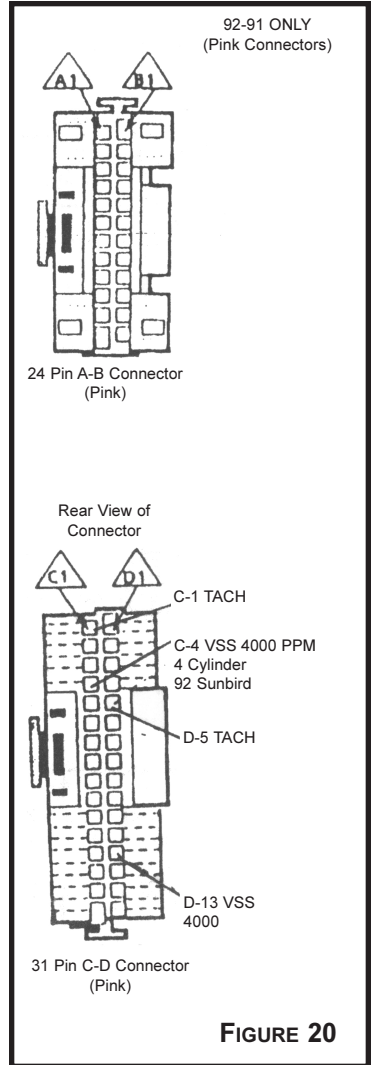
92-91 ONLY
(Pink Connectors)

A1

B1

24 Pin A-B Connector
(Pink)

Rear View of
Connector

C1

D1

C-1 TACH

C-4 VSS 4000 PPM
4 Cylinder
92 Sunbird

D-5 TACH

D-13 VSS
4000

31 Pin C-D Connector
(Pink)

FIGURE 20